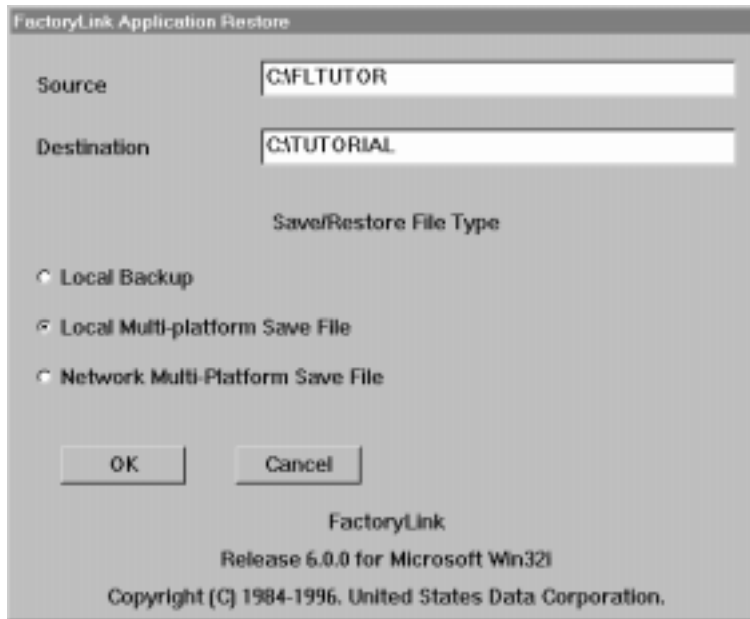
FactoryLink Application Restore

Source C:\FLTUTOR

Destination C:\TUTORIAL

Save/Restore File Type

Local Backup

Local Multi-platform Save File

Network Multi-Platform Save File

OK

Cancel

FactoryLink

Release 6.0.0 for Microsoft Win32i

Copyright (C) 1984-1996. United States Data Corporation.